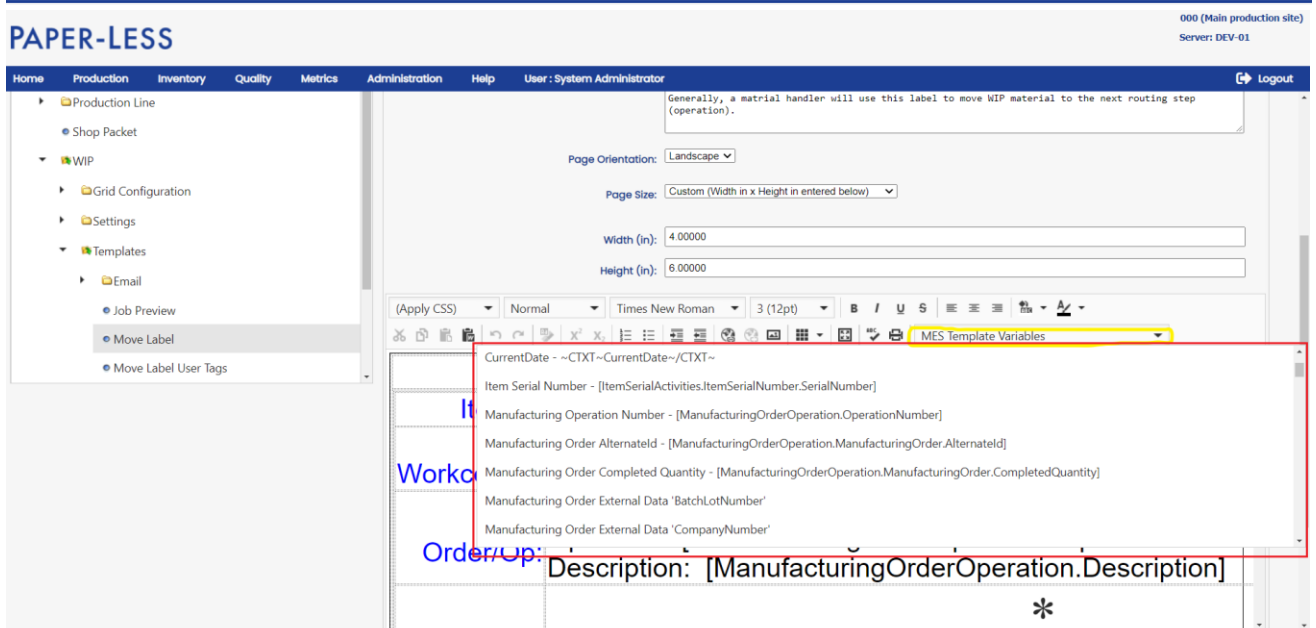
PAPER-LESS

000 (Main production site)
Server: DEV-01

Home Production Inventory Quality Metrics Administration Help User : System Administrator Logout

Production Line
Shop Packet
WIP
Grid Configuration
Settings
Templates
Email
Job Preview
Move Label
Move Label User Tags

Generally, a matrial handler will use this label to move WIP material to the next routing step (operation).

Page Orientation: Landscape

Page Size: Custom (Width in x Height in entered below)

Width (in): 4.00000

Height (in): 6.00000

(Apply CSS) Normal Times New Roman 3 (12pt) B I U S

MES Template Variables

CurrentDate - ~CTXT~CurrentDate~/CTXT~
Item Serial Number - [ItemSerialActivities.ItemSerialNumber.SerialNumber]
Manufacturing Operation Number - [ManufacturingOrderOperation.OperationNumber]
Manufacturing Order AlternateId - [ManufacturingOrderOperation.ManufacturingOrder.AlternateId]
Manufacturing Order Completed Quantity - [ManufacturingOrderOperation.ManufacturingOrder.CompletedQuantity]
Manufacturing Order External Data 'BatchLotNumber'
Manufacturing Order External Data 'CompanyNumber'

It
Workc
Order/Op:
Description: [ManufacturingOrderOperation.Description]
*